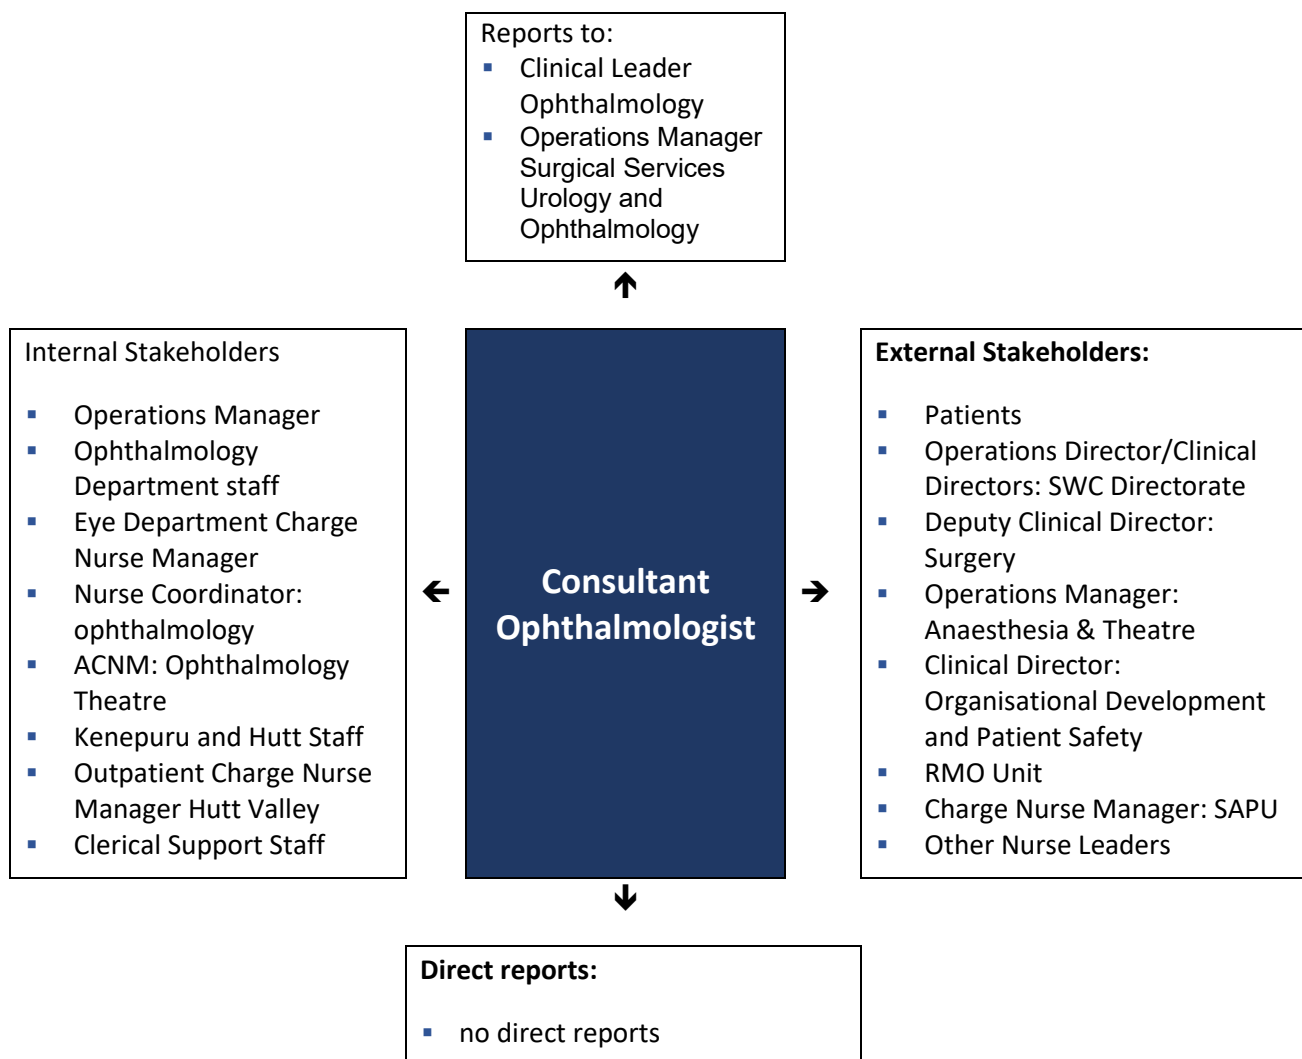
Reports to:
- Clinical Leader Ophthalmology
- Operations Manager Surgical Services Urology and Ophthalmology

Internal Stakeholders

- Operations Manager
- Ophthalmology Department staff
- Eye Department Charge Nurse Manager
- Nurse Coordinator: ophthalmology
- ACNM: Ophthalmology Theatre
- Kenepuru and Hutt Staff
- Outpatient Charge Nurse Manager Hutt Valley
- Clerical Support Staff

Consultant Ophthalmologist

External Stakeholders:

- Patients
- Operations Director/Clinical Directors: SWC Directorate
- Deputy Clinical Director: Surgery
- Operations Manager: Anaesthesia & Theatre
- Clinical Director: Organisational Development and Patient Safety
- RMO Unit
- Charge Nurse Manager: SAPU
- Other Nurse Leaders

Direct reports:

- no direct reports